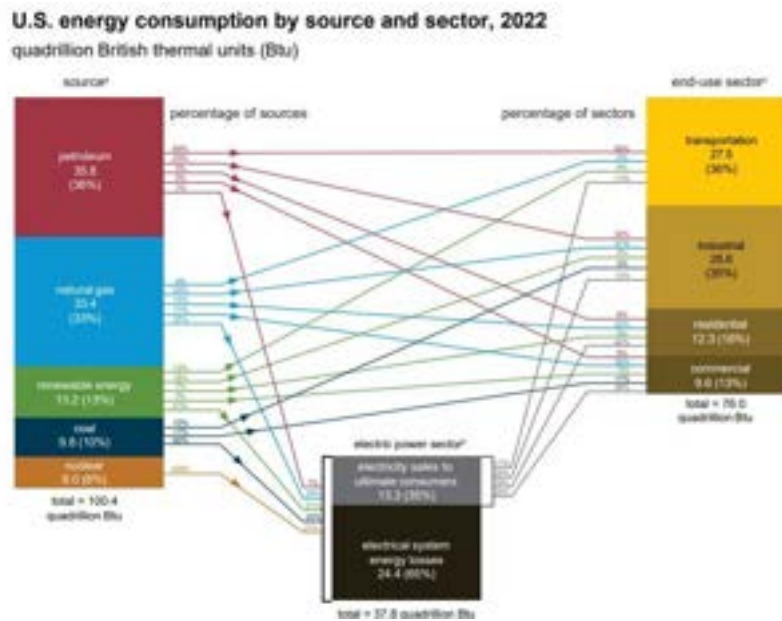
U.S. energy consumption by source and sector, 2022
quadrillion British thermal units (Btu)

source$^{a}$

percentage of sources

percentage of sectors

end-use sector$^{c}$

petroleum
35.8
(36%)

natural gas
33.4
(33%)

renewable energy
13.2 (13%)

coal
9.8 (10%)

nuclear
8.0 (8%)

total = 100.4
quadrillion Btu

transportation
27.5
(36%)

industrial
26.6
(35%)

residential
12.3 (16%)

commercial
9.6 (13%)

total = 76.0
quadrillion Btu

electric power sector$^{b}$

electricity sales to ultimate consumers
13.2 (35%)

electrical system energy losses
24.4 (65%)

total = 37.6 quadrillion Btu